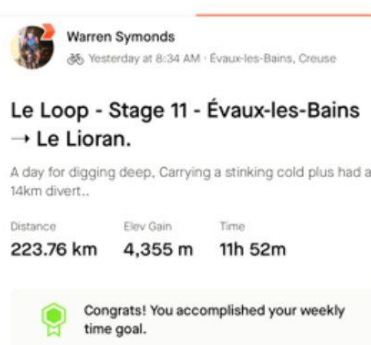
Warren Symonds
Yesterday at 8:34 AM · Évaux-les-Bains, Creuse

Le Loop - Stage 11 - Évaux-les-Bains → Le Lioran.

A day for digging deep, Carrying a stinking cold plus had a 14km divert..

Distance
223.76 km

Elev Gain
4,355 m

Time
11h 52m

Congrats! You accomplished your weekly time goal.